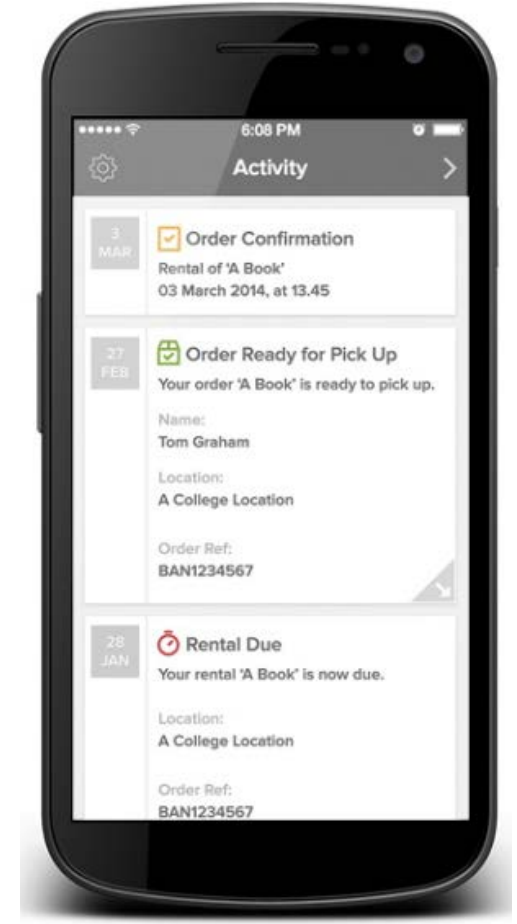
6:08 PM

Activity

3
MAR

Order Confirmation

Rental of 'A Book'
03 March 2014, at 13.45

27
FEB

Order Ready for Pick Up

Your order 'A Book' is ready to pick up.

Name:
Tom Graham

Location:
A College Location

Order Ref:
BAN1234567

28
JAN

Rental Due

Your rental 'A Book' is now due.

Location:
A College Location

Order Ref:
BAN1234567